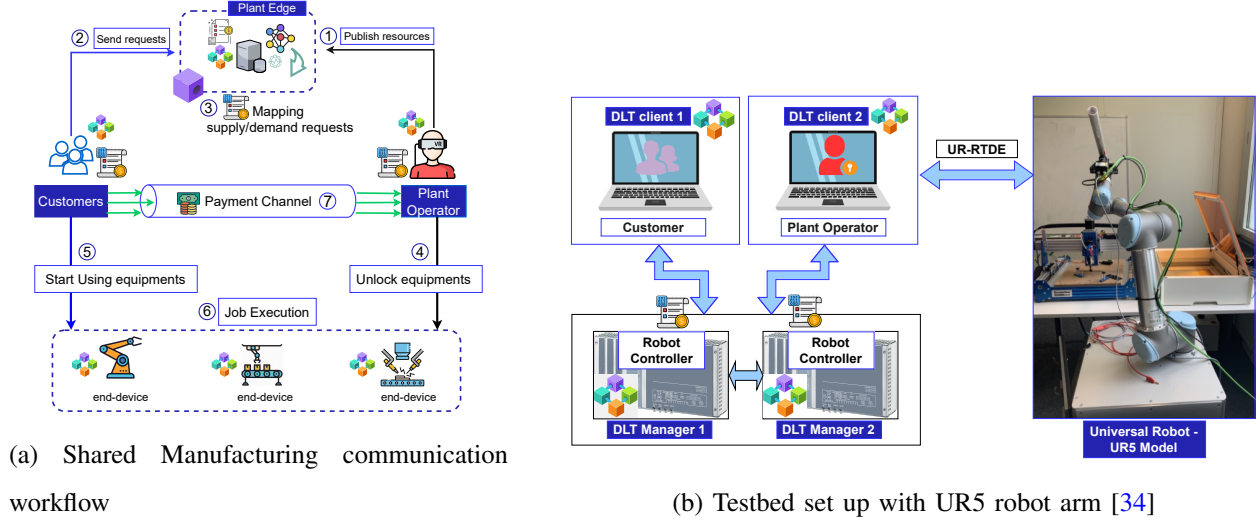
Plant Edge

② Send requests

① Publish resources

③ Mapping supply/demand requests

Customers

Payment Channel ⑦

Plant Operator

⑤

④

Start Using equipments

Unlock equipments

⑥ Job Execution

end-device

end-device

end-device

(a) Shared Manufacturing communication workflow

DLT client 1

DLT client 2

UR-RTDE

Customer

Plant Operator

Robot Controller

Robot Controller

DLT Manager 1

DLT Manager 2

Universal Robot - UR5 Model

(b) Testbed set up with UR5 robot arm [34]